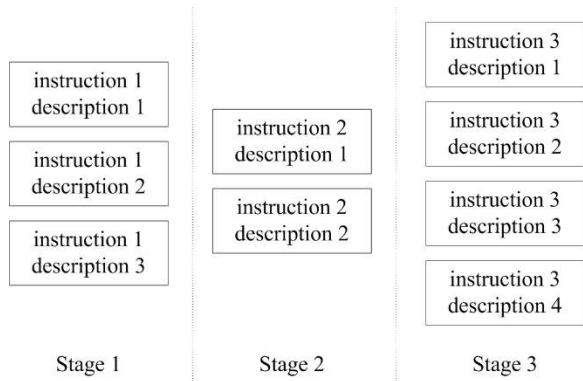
instruction 1
description 1

instruction 1
description 2

instruction 1
description 3

Stage 1

instruction 2
description 1

instruction 2
description 2

Stage 2

instruction 3
description 1

instruction 3
description 2

instruction 3
description 3

instruction 3
description 4

Stage 3